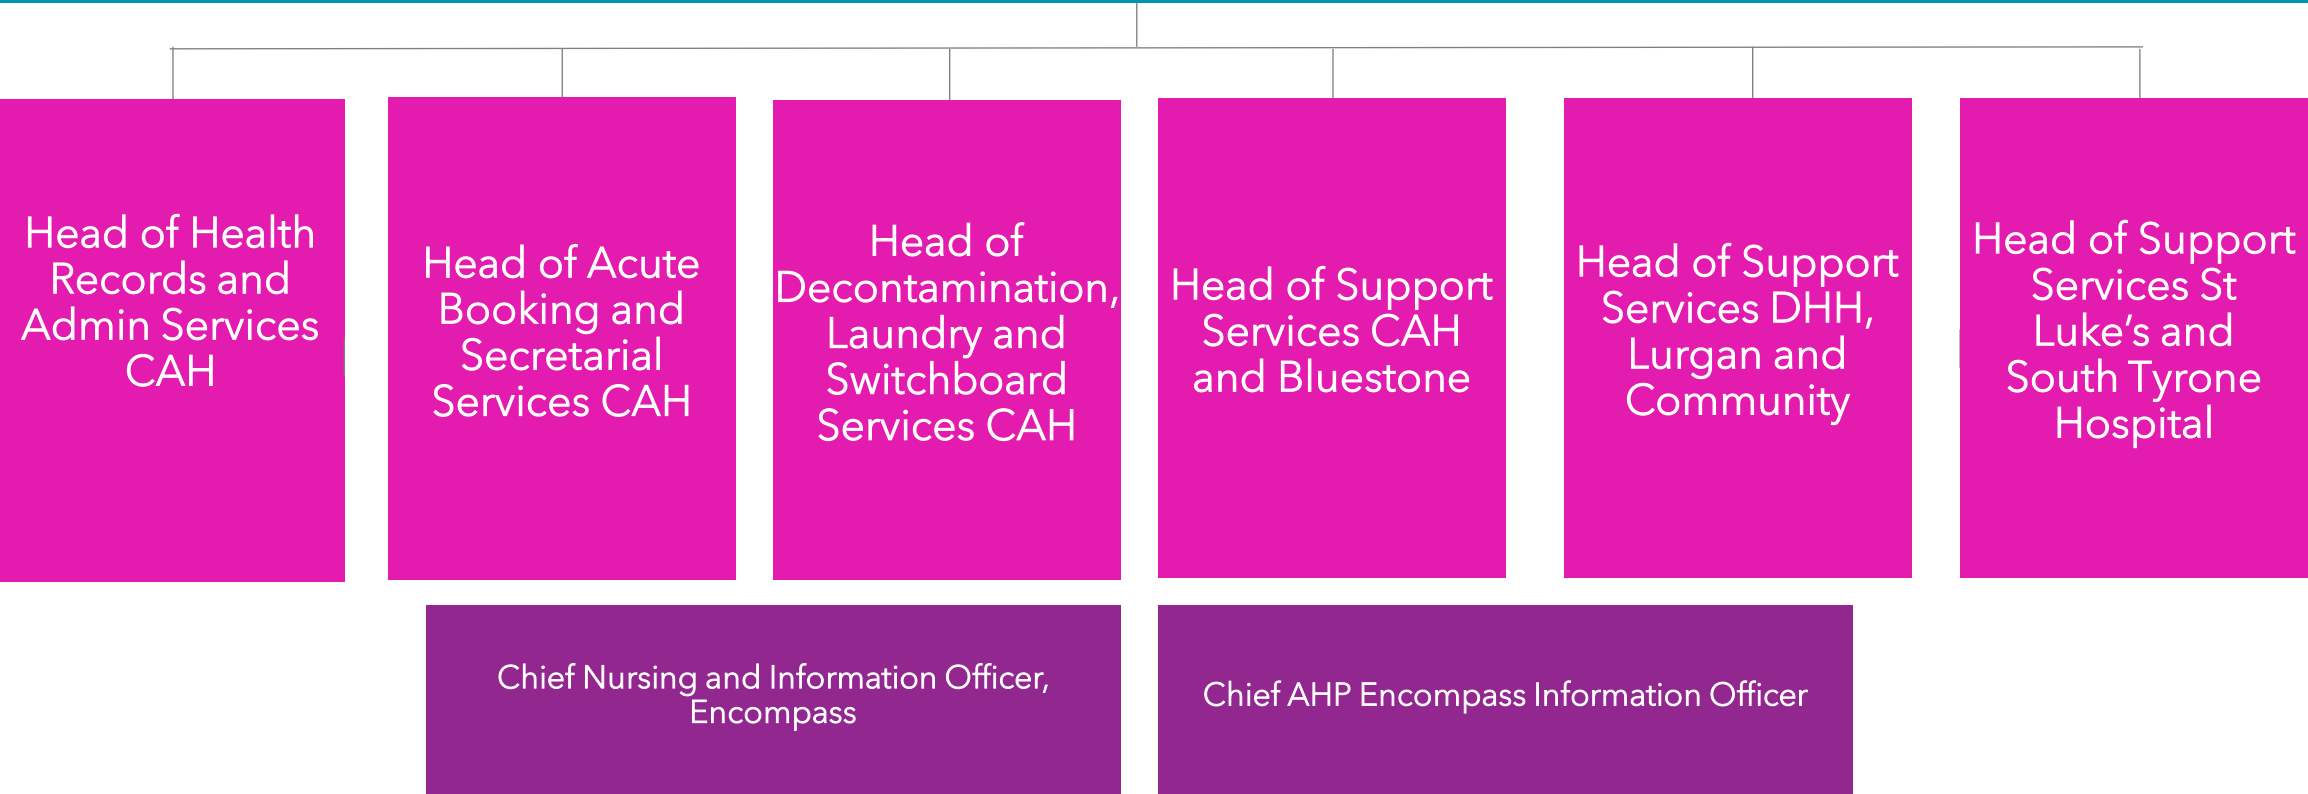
Head of Health Records and Admin Services CAH

Head of Acute Booking and Secretarial Services CAH

Head of Decontamination, Laundry and Switchboard Services CAH

Head of Support Services CAH and Bluestone

Head of Support Services DHH, Lurgan and Community

Head of Support Services St Luke's and South Tyrone Hospital

Chief Nursing and Information Officer, Encompass

Chief AHP Encompass Information Officer